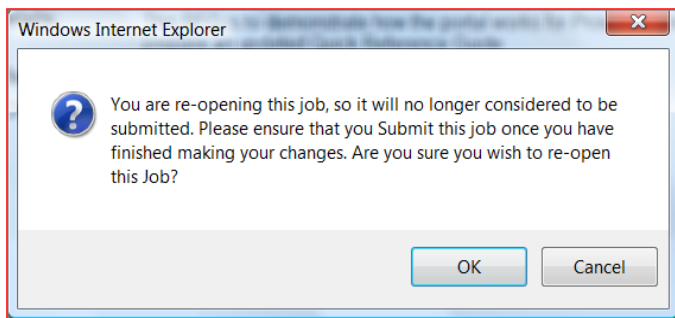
Windows Internet Explorer

You are re-opening this job, so it will no longer considered to be submitted. Please ensure that you Submit this job once you have finished making your changes. Are you sure you wish to re-open this Job?

OK
Cancel